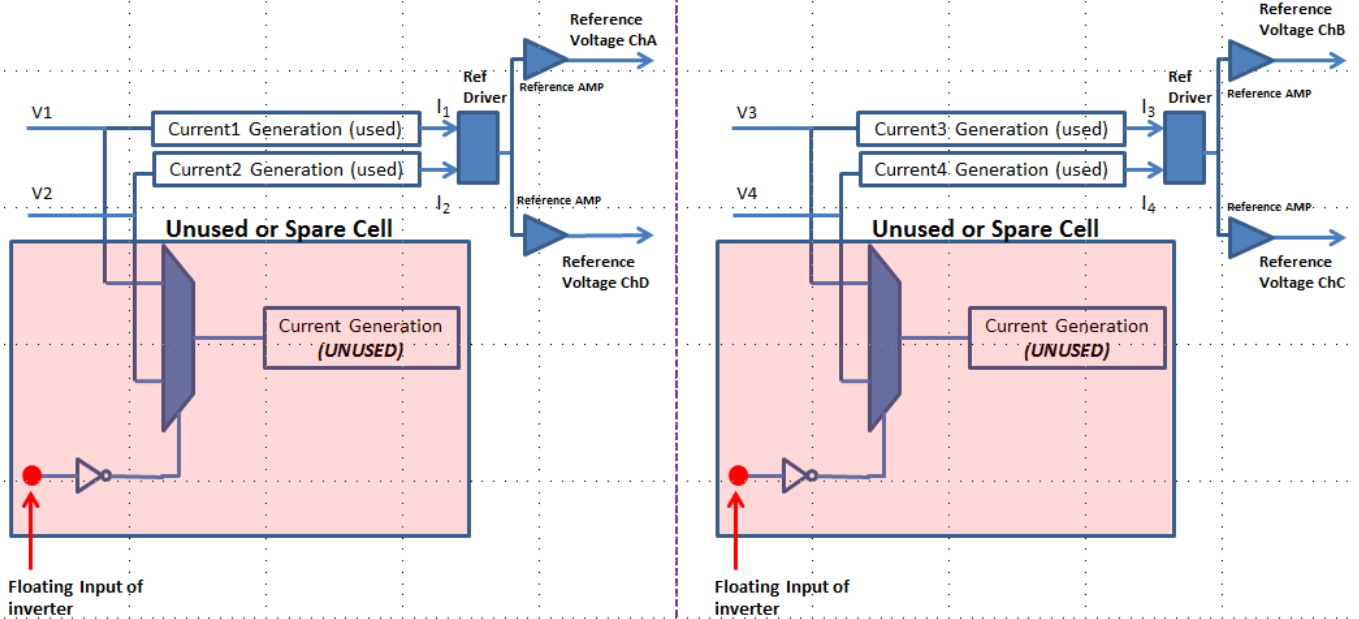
Reference Voltage ChA

Ref Driver

Reference AMP

V1

Current1 Generation (used)

$I_1$

Current2 Generation (used)

V2

$I_2$

Reference AMP

Unused or Spare Cell

Reference Voltage ChD

Current Generation (UNUSED)

Floating Input of inverter

Reference Voltage ChB

Ref Driver

Reference AMP

V3

Current3 Generation (used)

$I_3$

Current4 Generation (used)

V4

$I_4$

Reference AMP

Unused or Spare Cell

Reference Voltage ChC

Current Generation (UNUSED)

Floating Input of inverter